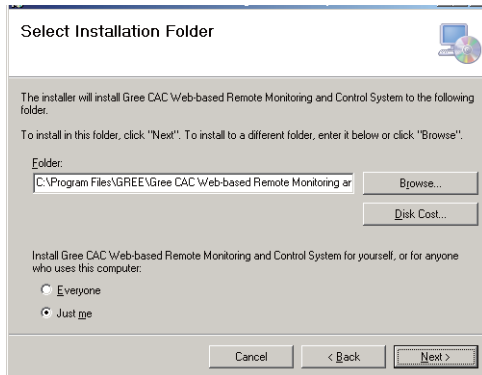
Select Installation Folder

The installer will install Gree CAC Web-based Remote Monitoring and Control System to the following folder.

To install in this folder, click "Next". To install to a different folder, enter it below or click "Browse".

Folder:

C:\Program Files\GREE\Gree CAC Web-based Remote Monitoring ar

Browse...

Disk Cost...

Install Gree CAC Web-based Remote Monitoring and Control System for yourself, or for anyone who uses this computer:

Everyone

Just me

Cancel

< Back

Next >